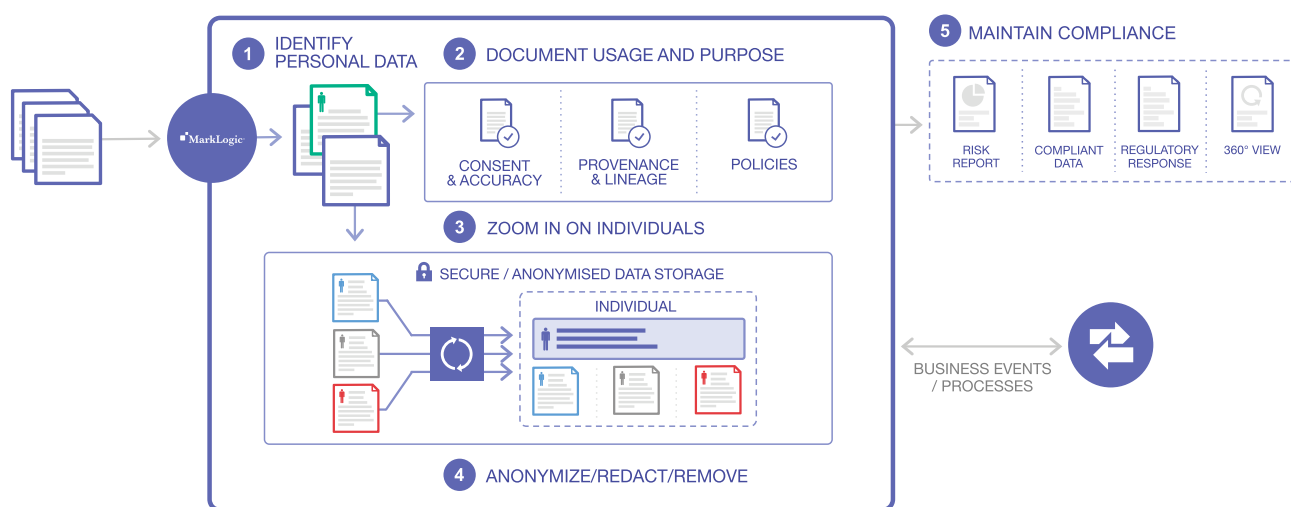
MarkLogic

1 IDENTIFY PERSONAL DATA

2 DOCUMENT USAGE AND PURPOSE

CONSENT & ACCURACY

PROVENANCE & LINEAGE

POLICIES

3 ZOOM IN ON INDIVIDUALS

SECURE / ANONYMISED DATA STORAGE

INDIVIDUAL

4 ANONYMIZE/REDACT/REMOVE

5 MAINTAIN COMPLIANCE

RISK REPORT

COMPLIANT DATA

REGULATORY RESPONSE

360° VIEW

BUSINESS EVENTS / PROCESSES